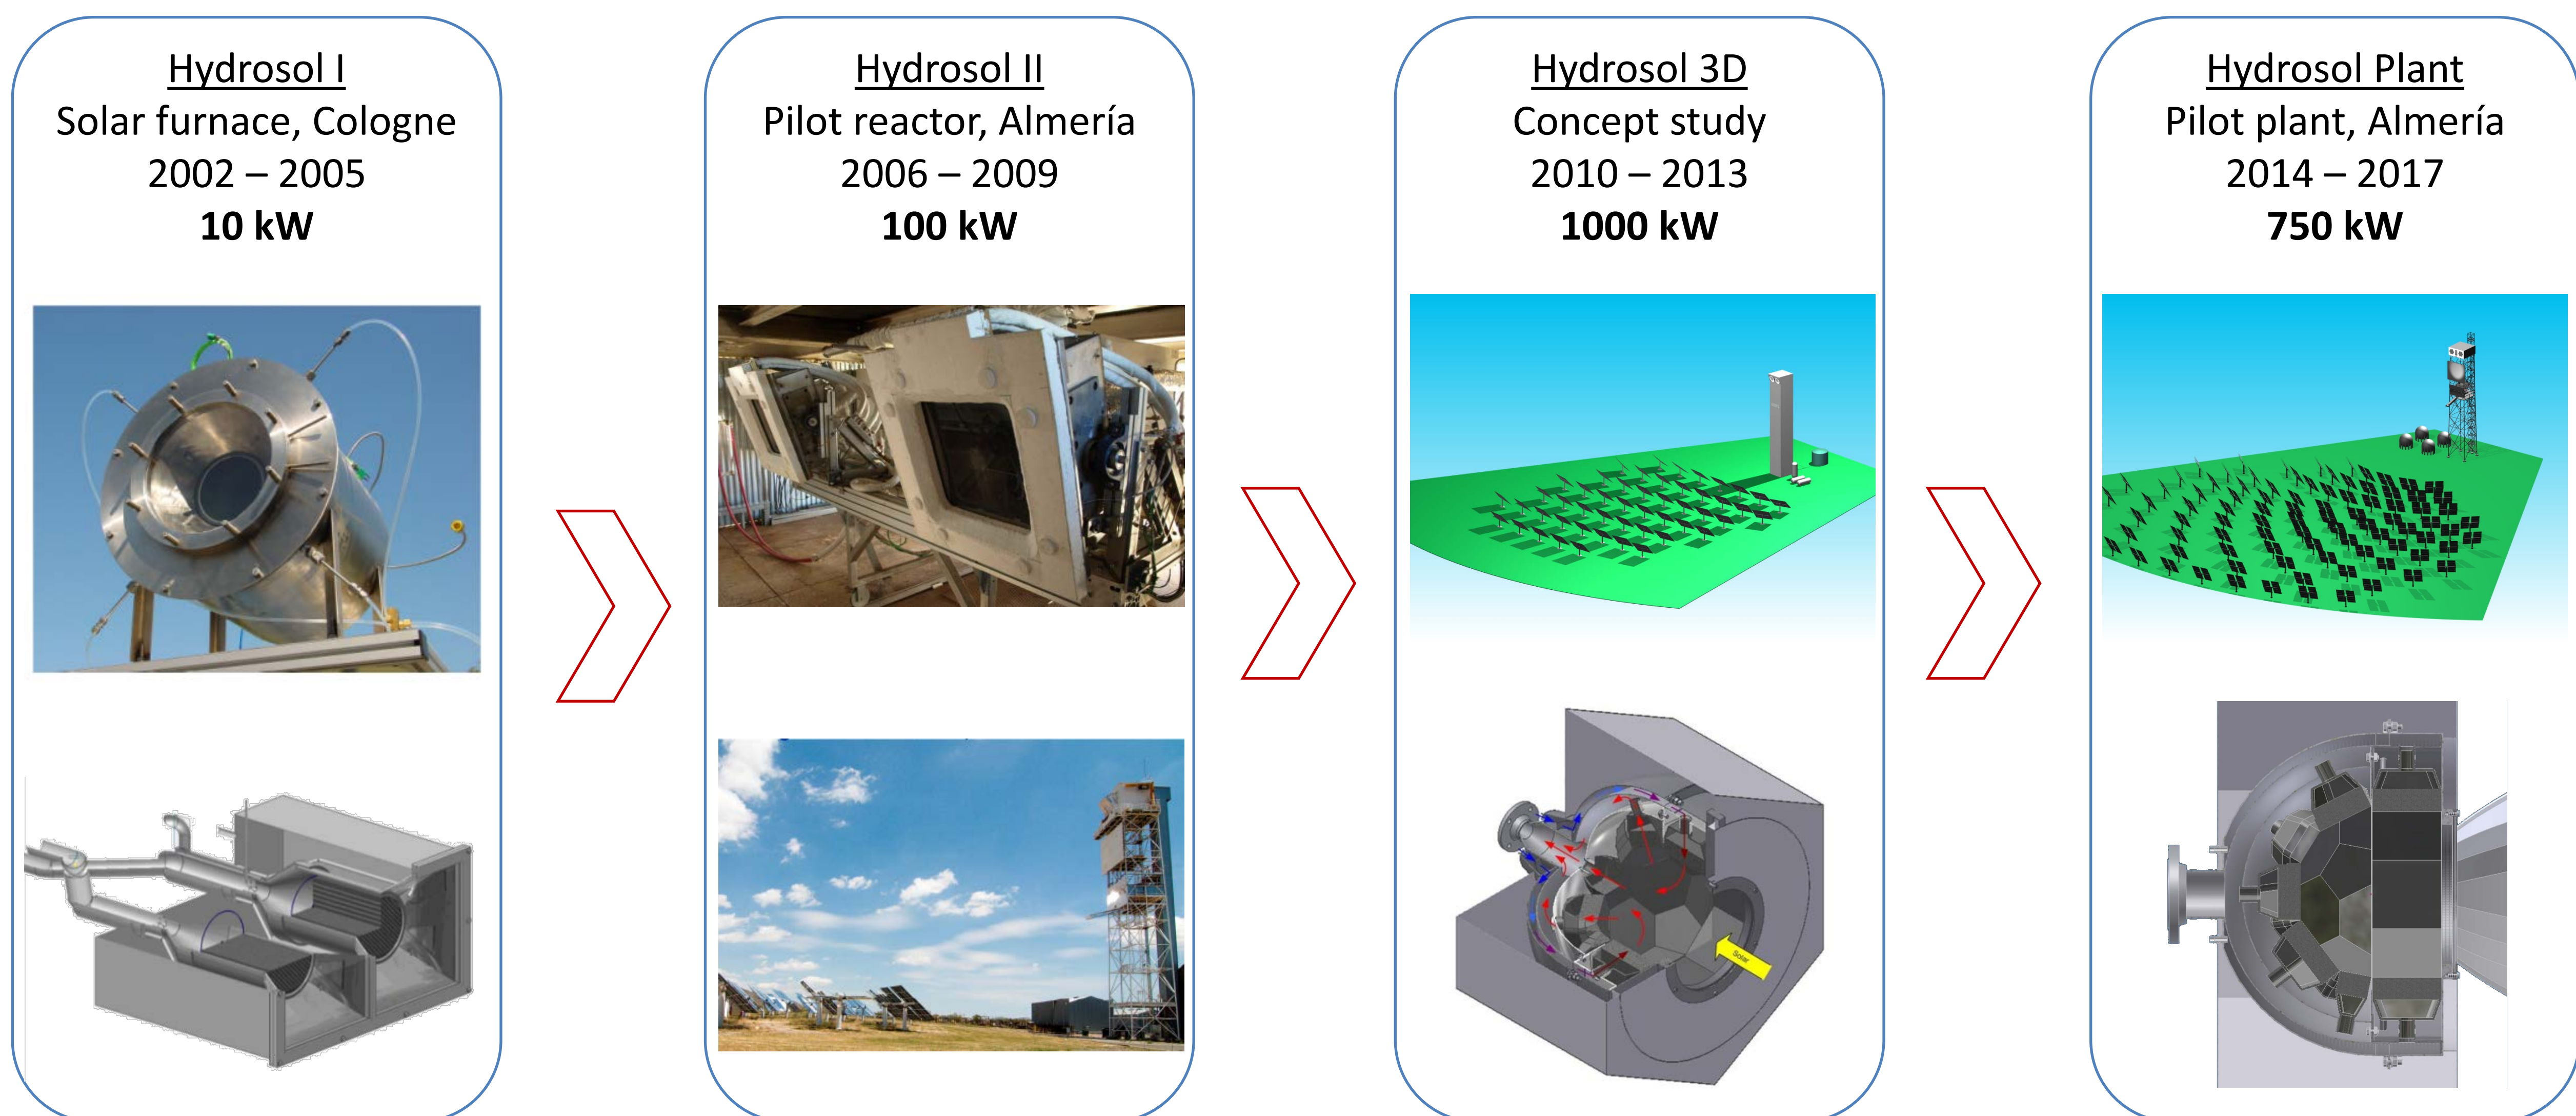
Hydrosol I
Solar furnace, Cologne
2002 – 2005
**10 kW**

Hydrosol II
Pilot reactor, Almería
2006 – 2009
**100 kW**

Hydrosol 3D
Concept study
2010 – 2013
**1000 kW**

Hydrosol Plant
Pilot plant, Almería
2014 – 2017
**750 kW**